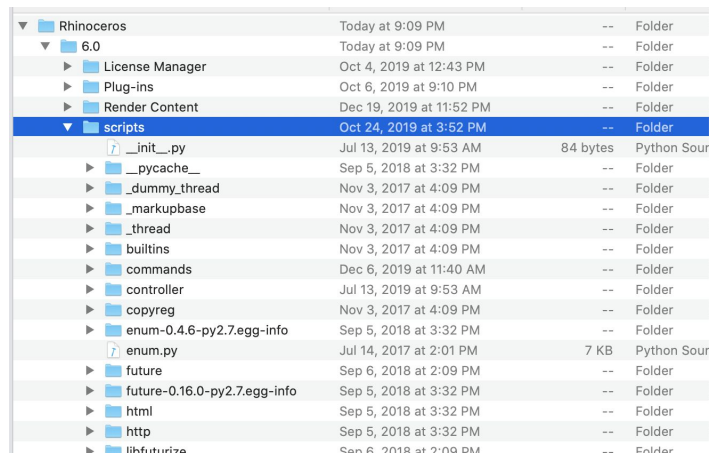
| Name | Date Modified | Size | Kind |
|---|---|---|---|
| Rhinoceros | Today at 9:09 PM | -- | Folder |
| 6.0 | Today at 9:09 PM | -- | Folder |
| License Manager | Oct 4, 2019 at 12:43 PM | -- | Folder |
| Plug-ins | Oct 6, 2019 at 9:10 PM | -- | Folder |
| Render Content | Dec 19, 2019 at 11:52 PM | -- | Folder |
| scripts | Oct 24, 2019 at 3:52 PM | -- | Folder |
| __init__.py | Jul 13, 2019 at 9:53 AM | 84 bytes | Python Sour |
| __pycache__ | Sep 5, 2018 at 3:32 PM | -- | Folder |
| _dummy_thread | Nov 3, 2017 at 4:09 PM | -- | Folder |
| _markupbase | Nov 3, 2017 at 4:09 PM | -- | Folder |
| _thread | Nov 3, 2017 at 4:09 PM | -- | Folder |
| builtins | Nov 3, 2017 at 4:09 PM | -- | Folder |
| commands | Dec 6, 2019 at 11:40 AM | -- | Folder |
| controller | Jul 13, 2019 at 9:53 AM | -- | Folder |
| copyreg | Nov 3, 2017 at 4:09 PM | -- | Folder |
| enum-0.4.6-py2.7.egg-info | Sep 5, 2018 at 3:32 PM | -- | Folder |
| enum.py | Jul 14, 2017 at 2:01 PM | 7 KB | Python Sour |
| future | Sep 6, 2018 at 2:09 PM | -- | Folder |
| future-0.16.0-py2.7.egg-info | Sep 5, 2018 at 3:32 PM | -- | Folder |
| html | Sep 5, 2018 at 3:32 PM | -- | Folder |
| http | Sep 5, 2018 at 3:32 PM | -- | Folder |
| libfuturize | Sep 6, 2018 at 2:09 PM | -- | Folder |